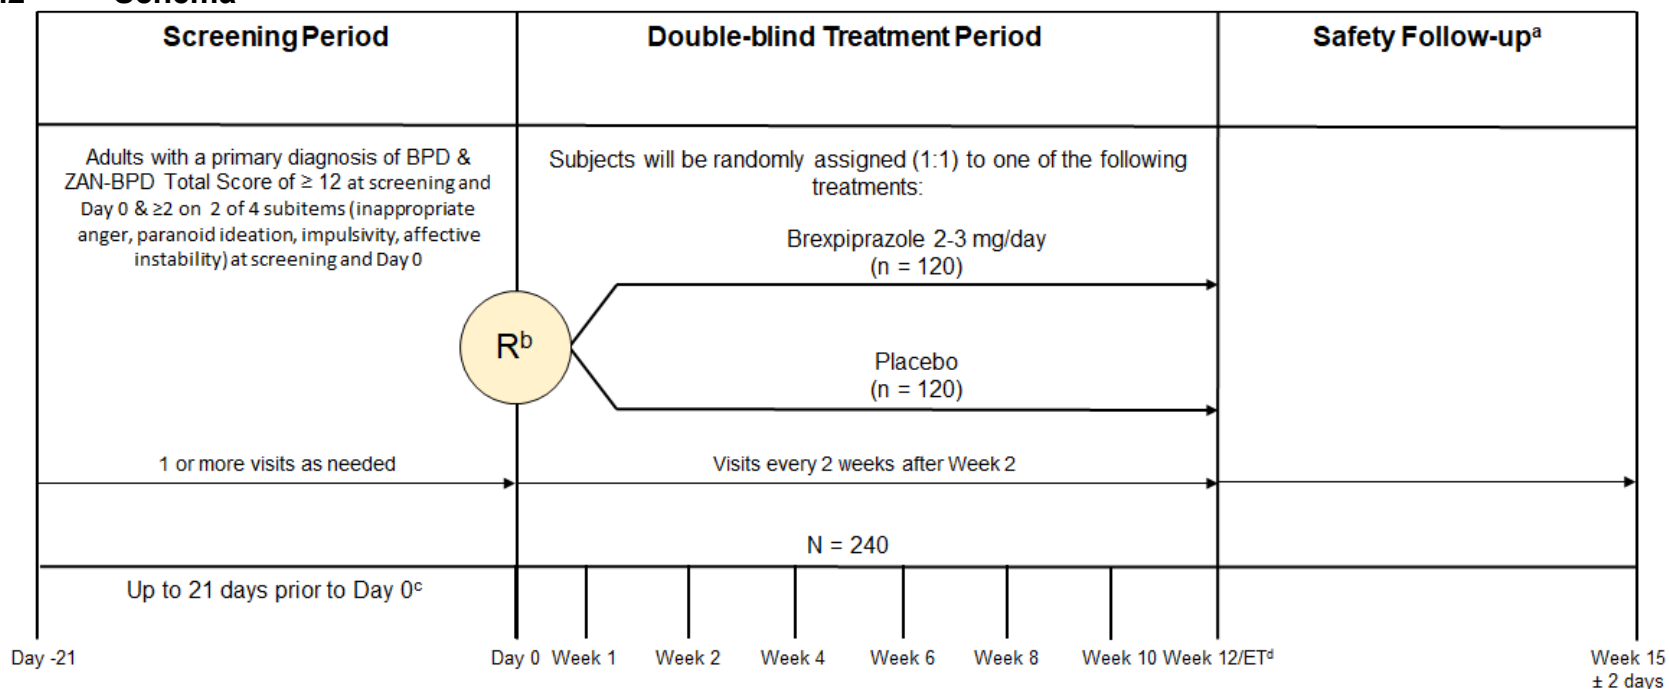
Screening Period

Double-blind Treatment Period

Safety Follow-up$^{a}$

Adults with a primary diagnosis of BPD & ZAN-BPD Total Score of ≥ 12 at screening and Day 0 & ≥2 on 2 of 4 subitems (inappropriate anger, paranoid ideation, impulsivity, affective instability) at screening and Day 0

Subjects will be randomly assigned (1:1) to one of the following treatments:

Brexpiprazole 2-3 mg/day
(n = 120)

R$^{b}$

Placebo
(n = 120)

1 or more visits as needed

Visits every 2 weeks after Week 2

N = 240

Up to 21 days prior to Day 0$^{c}$

Day -21

Day 0 Week 1 Week 2 Week 4 Week 6 Week 8 Week 10 Week 12/ET$^{d}$

Week 15
± 2 days